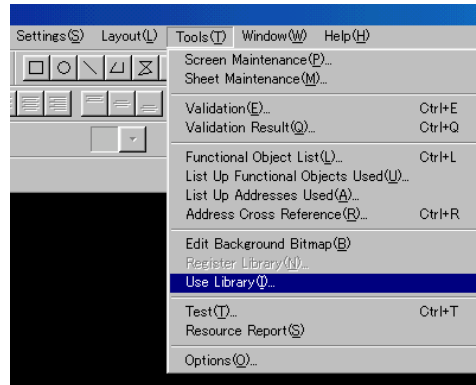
Settings(S) Layout(L) Tools(T) Window(W) Help(H)

Screen Maintenance(P)...
Sheet Maintenance(M)...

Validation(E)... Ctrl+E
Validation Result(Q)... Ctrl+Q

Functional Object List(L)... Ctrl+L
List Up Functional Objects Used(U)...
List Up Addresses Used(A)...
Address Cross Reference(R)... Ctrl+R

Edit Background Bitmap(B)
Register Library(N)...
Use Library(I)...

Test(T)... Ctrl+T
Resource Report(S)

Options(O)...